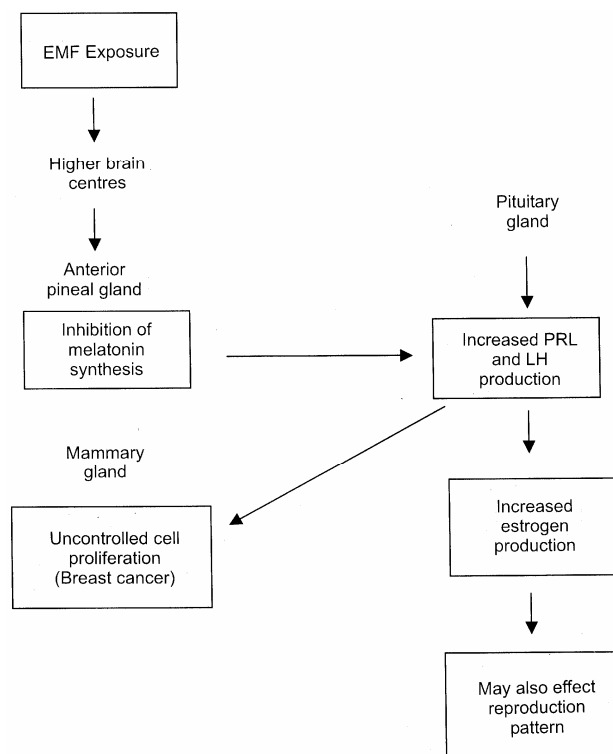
EMF Exposure

Higher brain centres

Anterior pineal gland

Inhibition of melatonin synthesis

Pituitary gland

Increased PRL and LH production

Mammary gland

Uncontrolled cell proliferation (Breast cancer)

Increased estrogen production

May also effect reproduction pattern